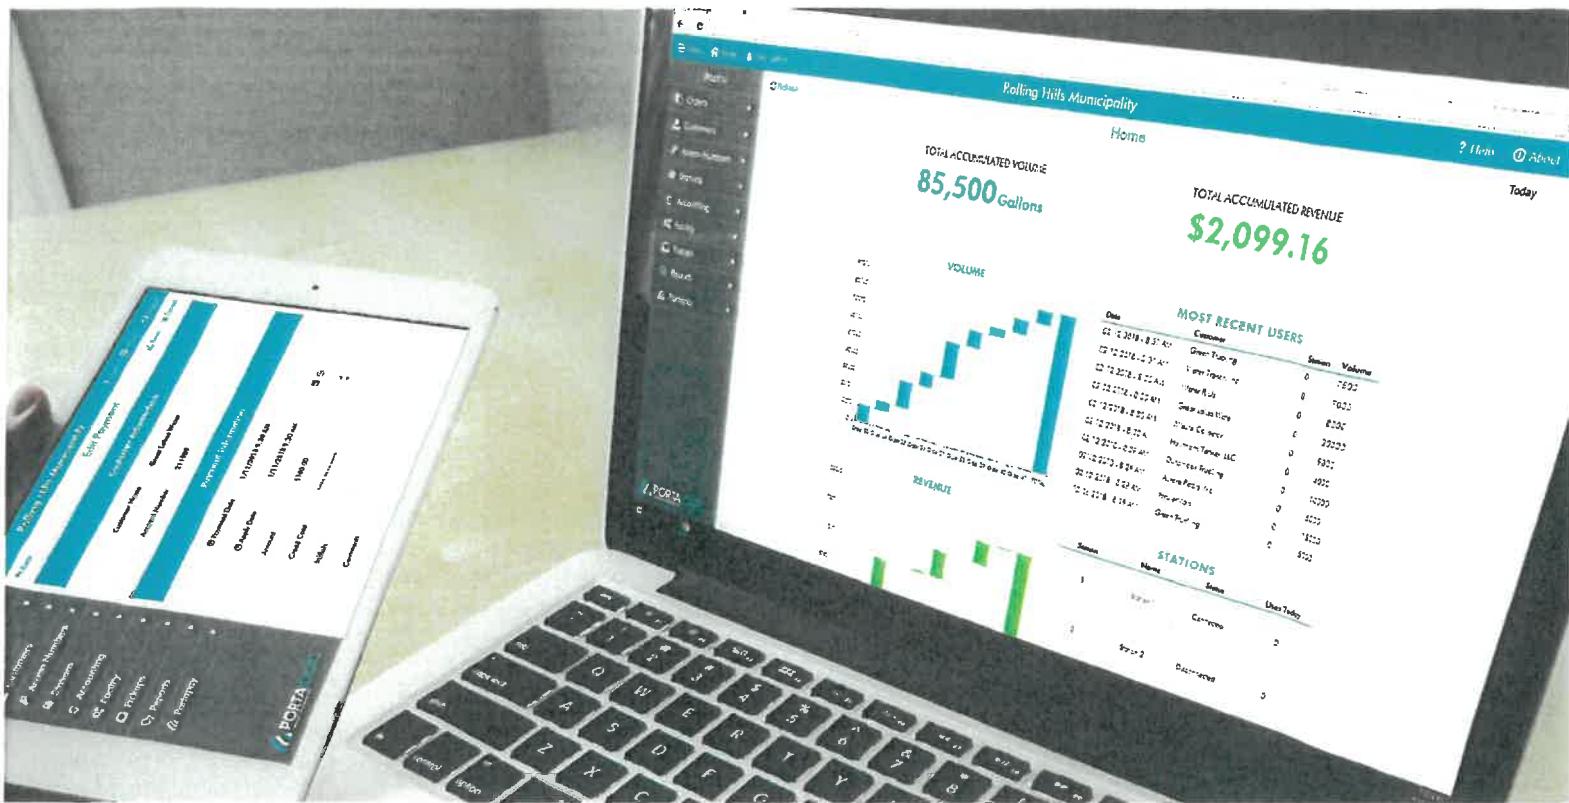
Rolling Hills Municipality

Home

? Help

About

Today

TOTAL ACCUMULATED VOLUME

85,500 Gallons

TOTAL ACCUMULATED REVENUE

$2,099.16

VOLUME

REVENUE

MOST RECENT USERS

| Date | Customer | Station | Volume |
|---|---|---|---|
| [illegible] | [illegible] | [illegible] | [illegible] |

STATIONS

| Station | Name | Status | Uses Today |
|---|---|---|---|
| 1 | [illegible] | Connected | 2 |
| 2 | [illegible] | Disconnected | 0 |

PORTA

Edit Payment

Customer Information

Customer Name

Account Number

Payment Information

Payment Date

Amount

Credit Card

Customers

Access Numbers

Payments

Accounting

Facility

Pickups

Reports

PORTA